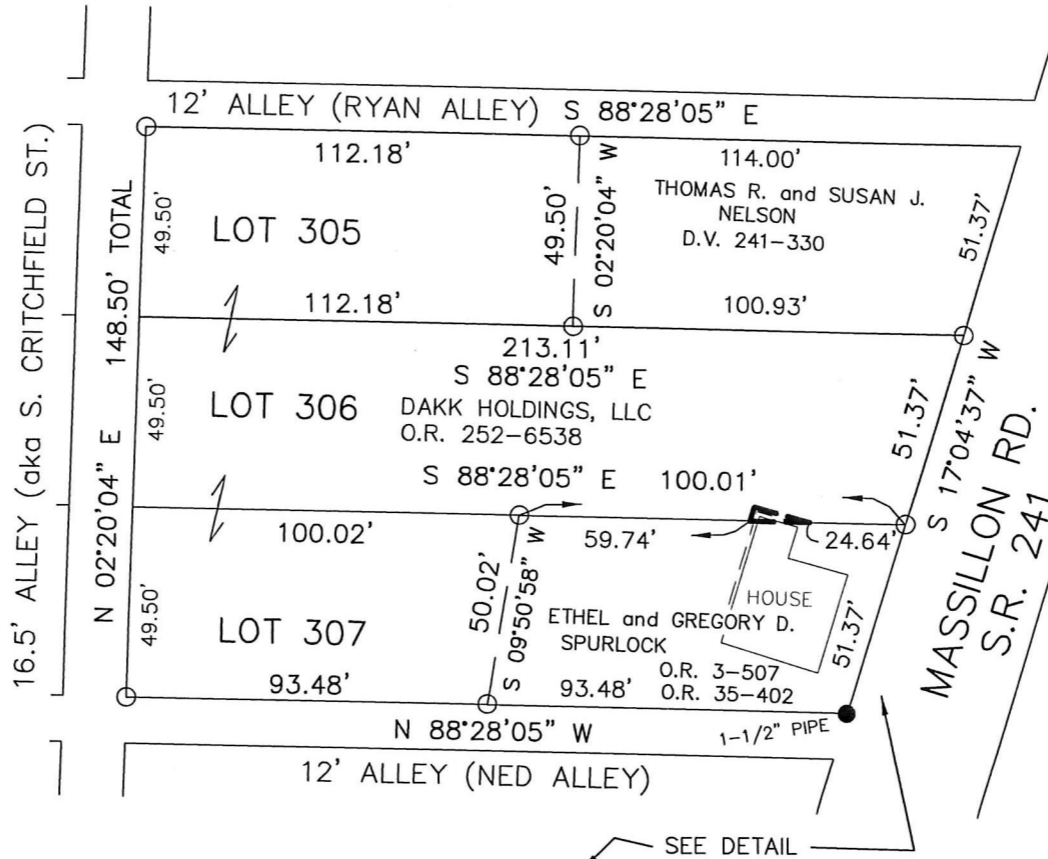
12' ALLEY (RYAN ALLEY) S 88°28'05" E

16.5' ALLEY (aka S. CRITCHFIELD ST.)

112.18'

S 02°20'04" W

49.50'

114.00'

THOMAS R. and SUSAN J. NELSON D.V. 241-330

148.50' TOTAL

49.50'

LOT 305

51.37'

112.18'

100.93'

213.11'

S 88°28'05" E

N 02°20'04" E

49.50'

LOT 306

DAKK HOLDINGS, LLC O.R. 252-6538

51.37'

S 17°04'37" W

MASSILLON RD. S.R. 241

S 88°28'05" E 100.01'

100.02'

S 09°50'58" W

50.02'

59.74'

24.64'

HOUSE

49.50'

LOT 307

ETHEL and GREGORY D. SPURLOCK

51.37'

O.R. 3-507 O.R. 35-402

93.48'

93.48'

N 88°28'05" W

1-1/2" PIPE

12' ALLEY (NED ALLEY)

SEE DETAIL